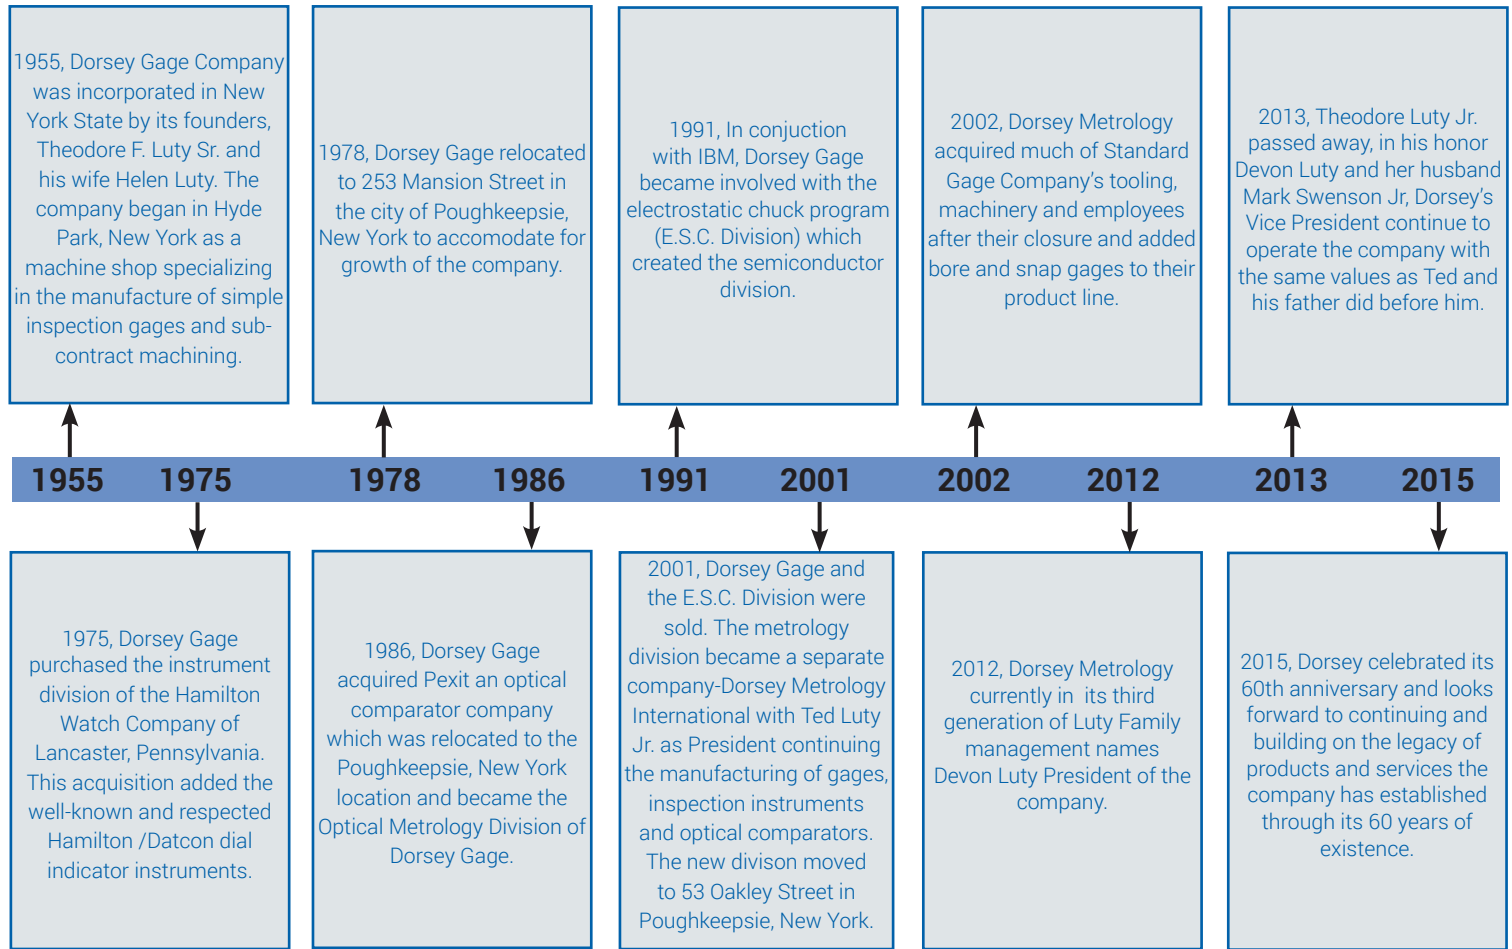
1955, Dorsey Gage Company was incorporated in New York State by its founders, Theodore F. Luty Sr. and his wife Helen Luty. The company began in Hyde Park, New York as a machine shop specializing in the manufacture of simple inspection gages and subcontract machining.

1978, Dorsey Gage relocated to 253 Mansion Street in the city of Poughkeepsie, New York to accomodate for growth of the company.

1991, In conjuction with IBM, Dorsey Gage became involved with the electrostatic chuck program (E.S.C. Division) which created the semiconductor division.

2002, Dorsey Metrology acquired much of Standard Gage Company's tooling, machinery and employees after their closure and added bore and snap gages to their product line.

2013, Theodore Luty Jr. passed away, in his honor Devon Luty and her husband Mark Swenson Jr, Dorsey's Vice President continue to operate the company with the same values as Ted and his father did before him.

1955 1975 1978 1986 1991 2001 2002 2012 2013 2015

1975, Dorsey Gage purchased the instrument division of the Hamilton Watch Company of Lancaster, Pennsylvania. This acquisition added the well-known and respected Hamilton /Datcon dial indicator instruments.

1986, Dorsey Gage acquired Pexit an optical comparator company which was relocated to the Poughkeepsie, New York location and became the Optical Metrology Division of Dorsey Gage.

2001, Dorsey Gage and the E.S.C. Division were sold. The metrology division became a separate company-Dorsey Metrology International with Ted Luty Jr. as President continuing the manufacturing of gages, inspection instruments and optical comparators. The new divison moved to 53 Oakley Street in Poughkeepsie, New York.

2012, Dorsey Metrology currently in its third generation of Luty Family management names Devon Luty President of the company.

2015, Dorsey celebrated its 60th anniversary and looks forward to continuing and building on the legacy of products and services the company has established through its 60 years of existence.